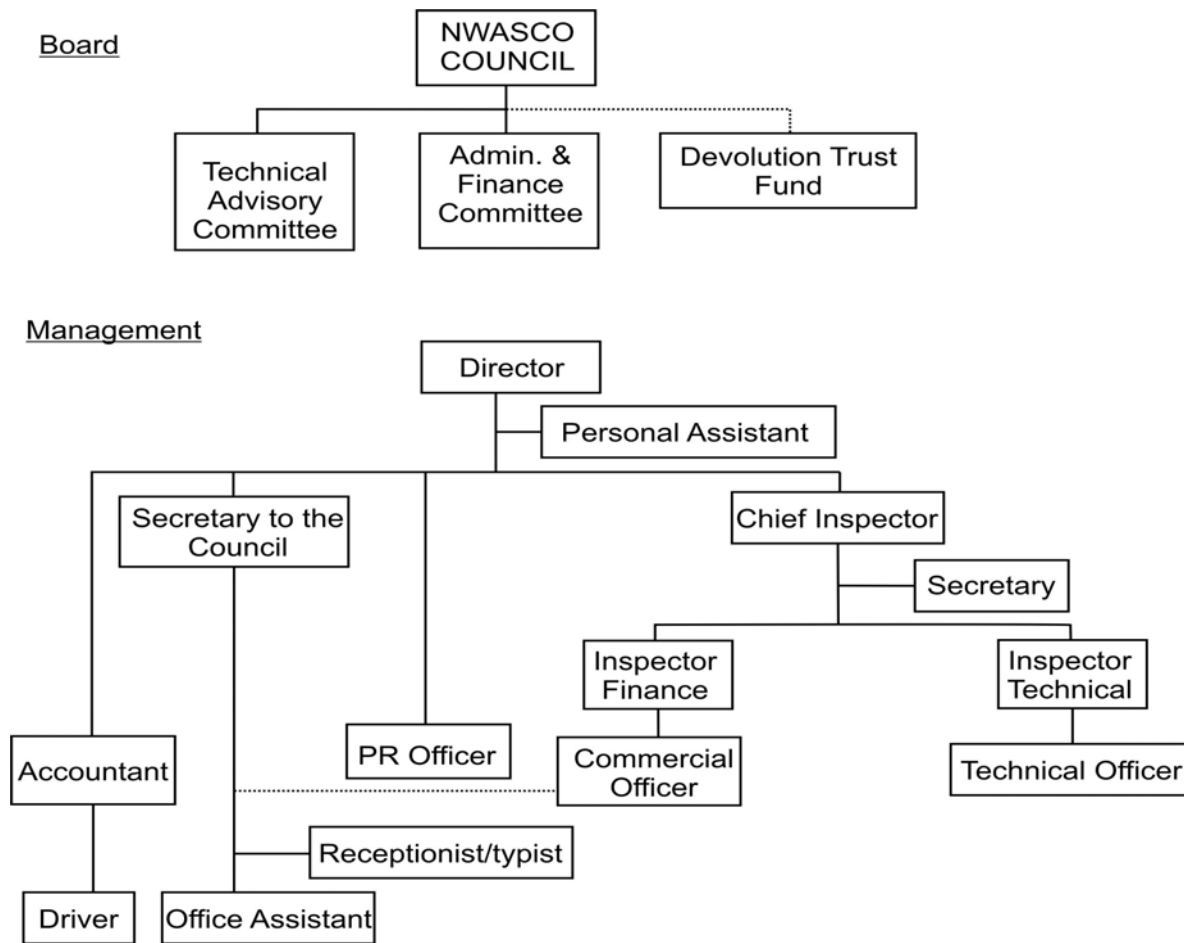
Board

NWASCO COUNCIL

Technical Advisory Committee

Admin. & Finance Committee

Devolution Trust Fund

Management

Director

Personal Assistant

Secretary to the Council

Chief Inspector

Secretary

Inspector Finance

Inspector Technical

Accountant

PR Officer

Commercial Officer

Technical Officer

Receptionist/typist

Driver

Office Assistant